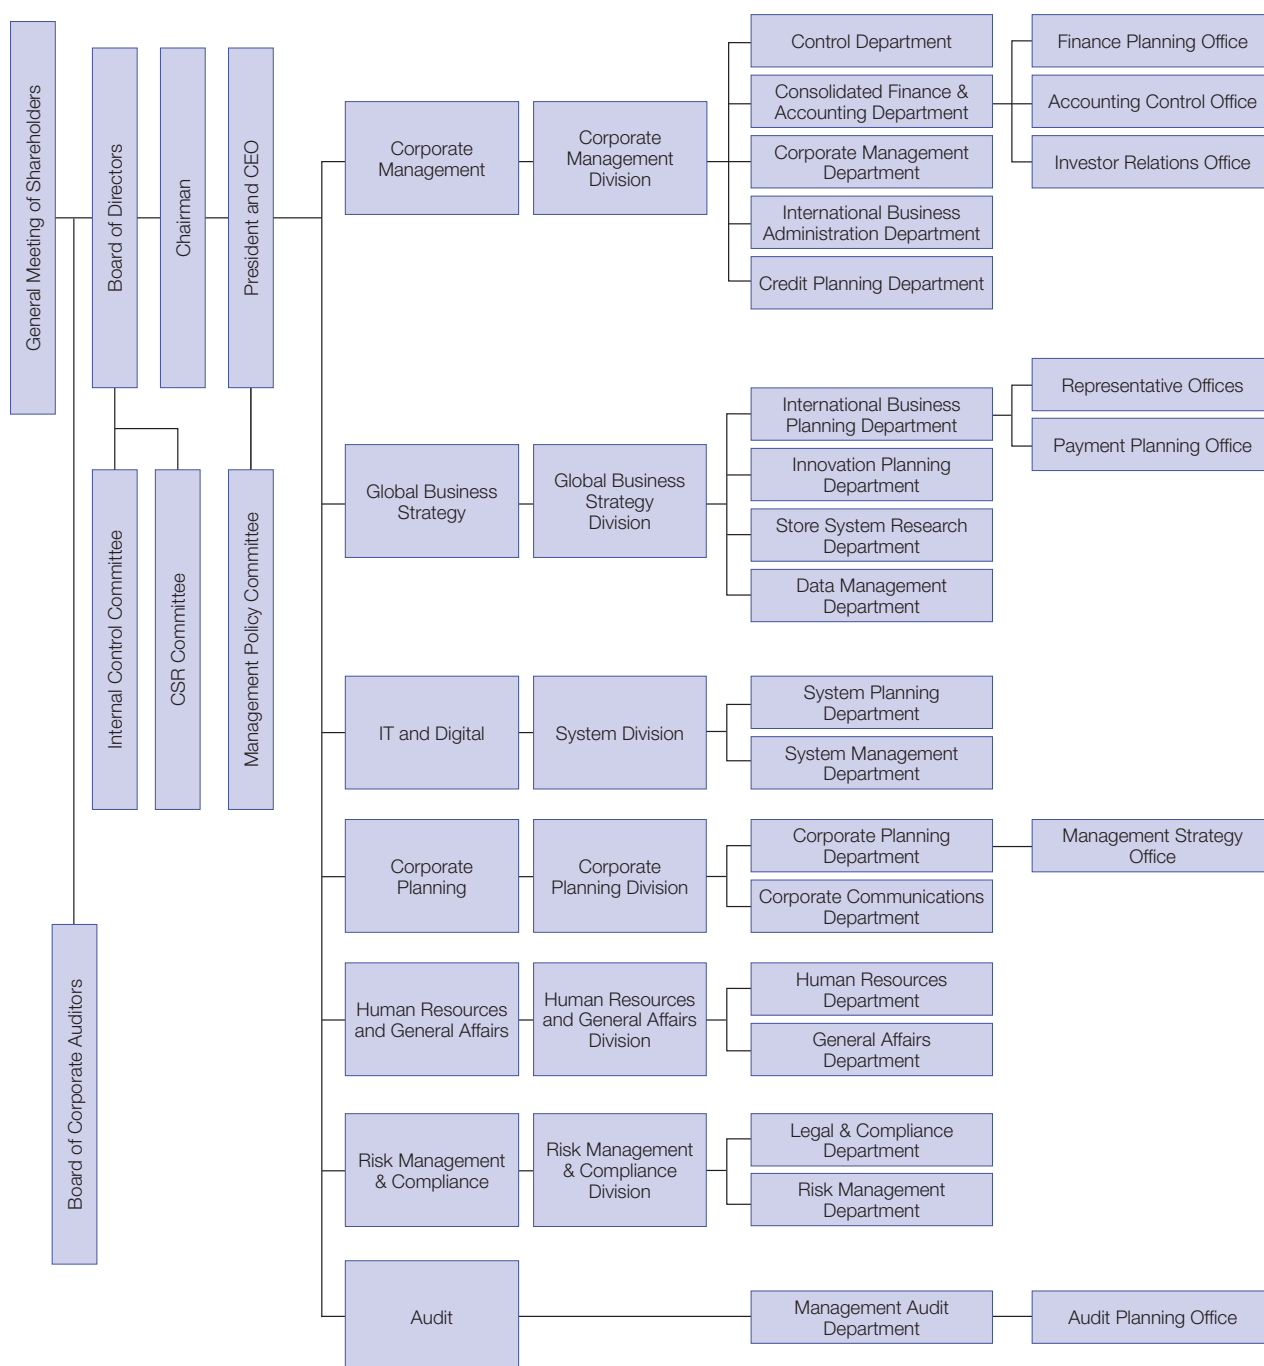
General Meeting of Shareholders

Board of Directors

Chairman

President and CEO

Internal Control Committee

CSR Committee

Management Policy Committee

Board of Corporate Auditors

Corporate Management

Corporate Management Division

Control Department

Consolidated Finance & Accounting Department

Corporate Management Department

International Business Administration Department

Credit Planning Department

Finance Planning Office

Accounting Control Office

Investor Relations Office

Global Business Strategy

Global Business Strategy Division

International Business Planning Department

Innovation Planning Department

Store System Research Department

Data Management Department

Representative Offices

Payment Planning Office

IT and Digital

System Division

System Planning Department

System Management Department

Corporate Planning

Corporate Planning Division

Corporate Planning Department

Corporate Communications Department

Management Strategy Office

Human Resources and General Affairs

Human Resources and General Affairs Division

Human Resources Department

General Affairs Department

Risk Management & Compliance

Risk Management & Compliance Division

Legal & Compliance Department

Risk Management Department

Audit

Management Audit Department

Audit Planning Office